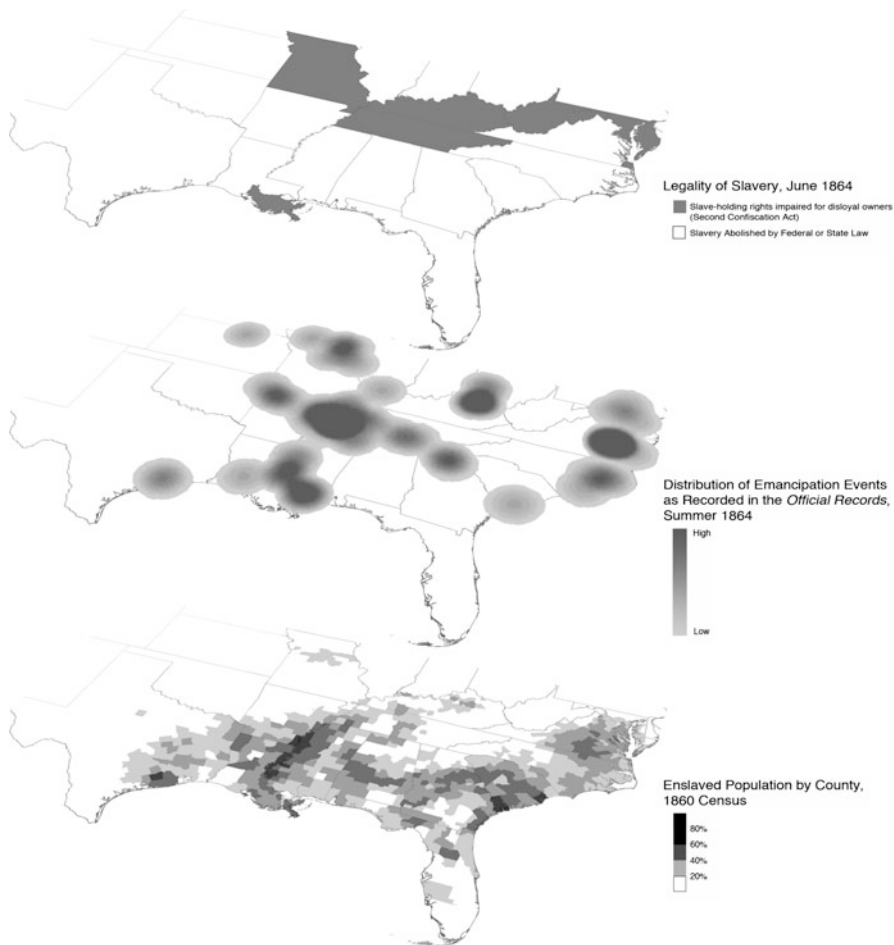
Legality of Slavery, June 1864

Slave-holding rights impaired for disloyal owners (Second Confiscation Act)

Slavery Abolished by Federal or State Law

Distribution of Emancipation Events as Recorded in the *Official Records*, Summer 1864

High

Low

Enslaved Population by County, 1860 Census

80%

60%

40%

20%